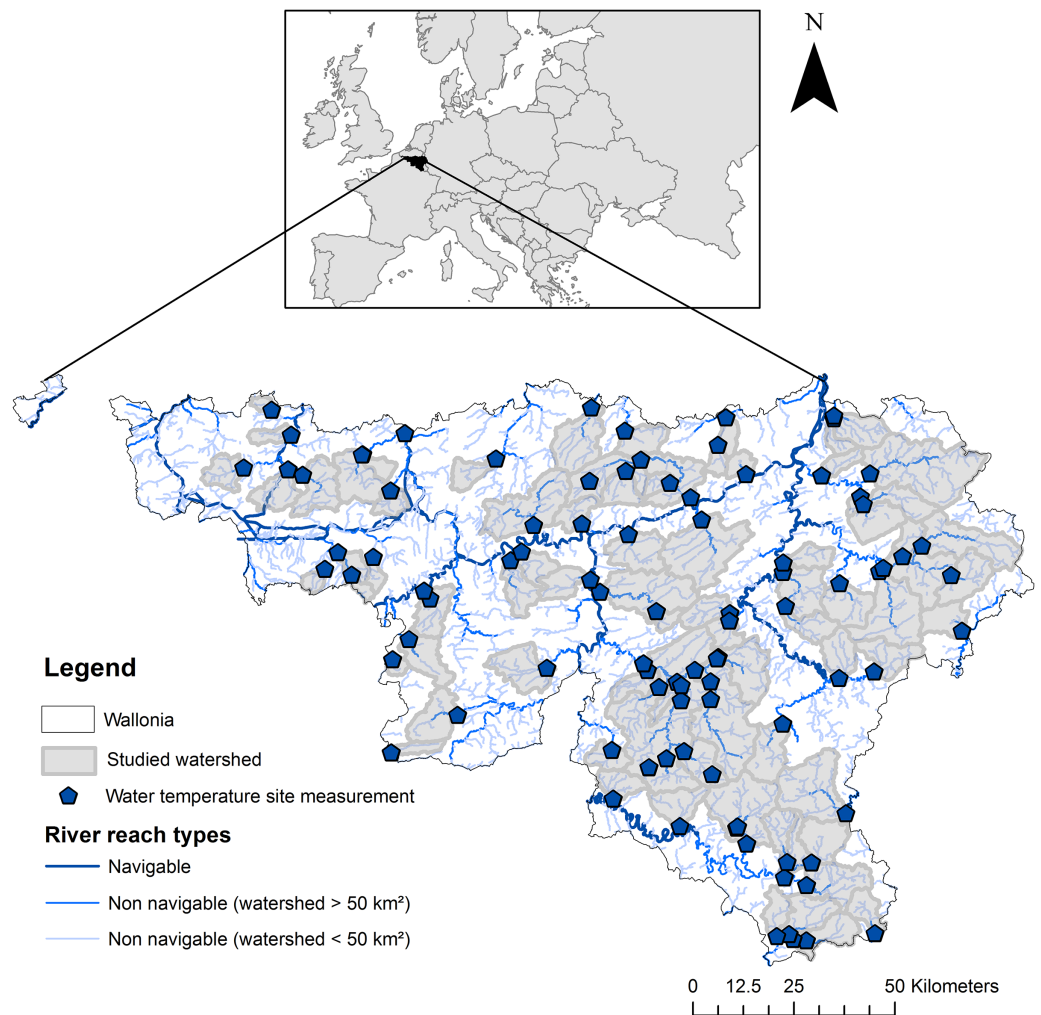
N

Legend

Wallonia

Studied watershed

Water temperature site measurement

River reach types

Navigable

Non navigable (watershed > 50 km²)

Non navigable (watershed < 50 km²)

0 12.5 25 50 Kilometers